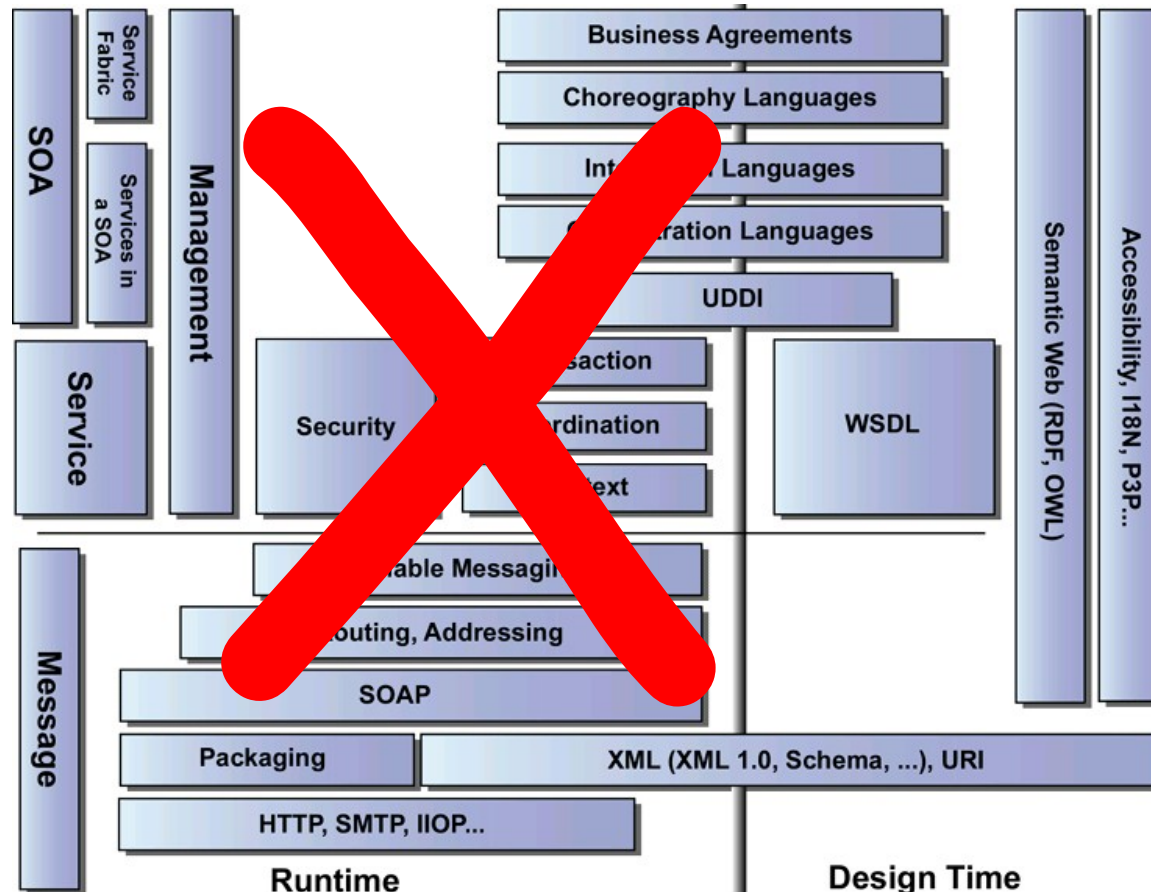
SOA

Service Fabric

Services in a SOA

Management

Service

Business Agreements

Choreography Languages

Int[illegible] Languages

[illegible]ration Languages

UDDI

Security

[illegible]saction

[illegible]rdination

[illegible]ext

WSDL

Semantic Web (RDF, OWL)

Accessibility, I18N, P3P...

Message

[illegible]able Messagi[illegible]

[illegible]outing, Addressing

SOAP

Packaging

XML (XML 1.0, Schema, ...), URI

HTTP, SMTP, IIOP...

Runtime

Design Time